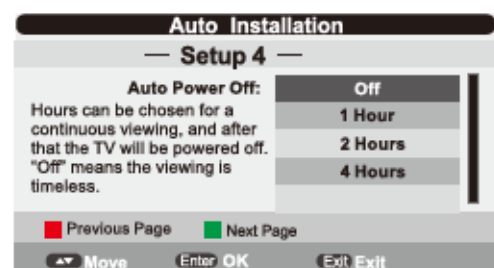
Auto Installation

— Setup 4 —

Auto Power Off:

Hours can be chosen for a continuous viewing, and after that the TV will be powered off. "Off" means the viewing is timeless.

Off
1 Hour
2 Hours
4 Hours

Previous Page
Next Page

Move
Enter OK
Exit Exit